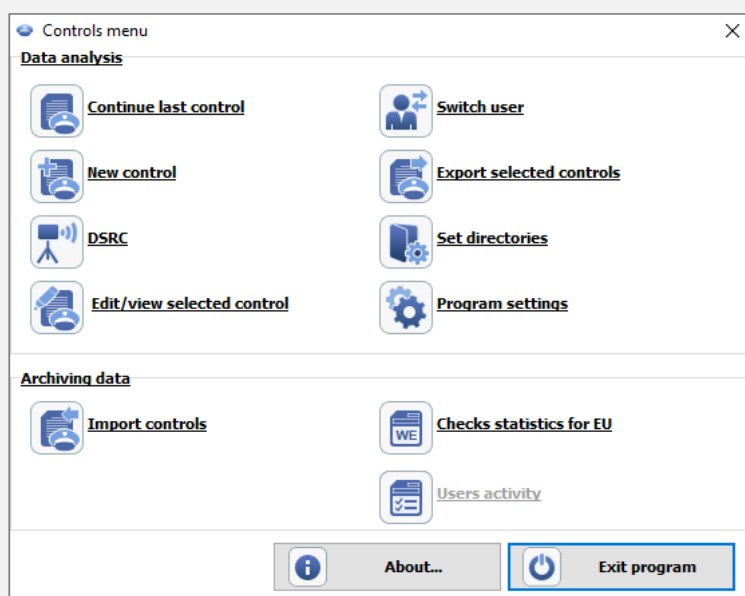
Controls menu

X

Data analysis

Continue last control

Switch user

New control

Export selected controls

DSRC

Set directories

Edit/view selected control

Program settings

Archiving data

Import controls

WE

Checks statistics for EU

Users activity

About...

Exit program